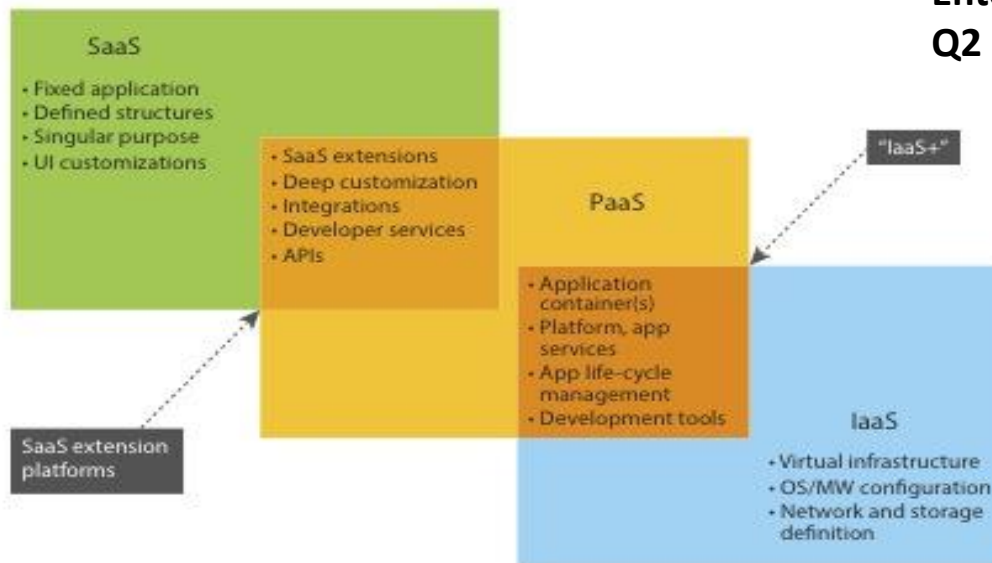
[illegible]
Q2

SaaS
• Fixed application
• Defined structures
• Singular purpose
• UI customizations

• SaaS extensions
• Deep customization
• Integrations
• Developer services
• APIs

PaaS

"IaaS+"

• Application container(s)
• Platform, app services
• App life-cycle management
• Development tools

SaaS extension platforms

IaaS
• Virtual infrastructure
• OS/MW configuration
• Network and storage definition